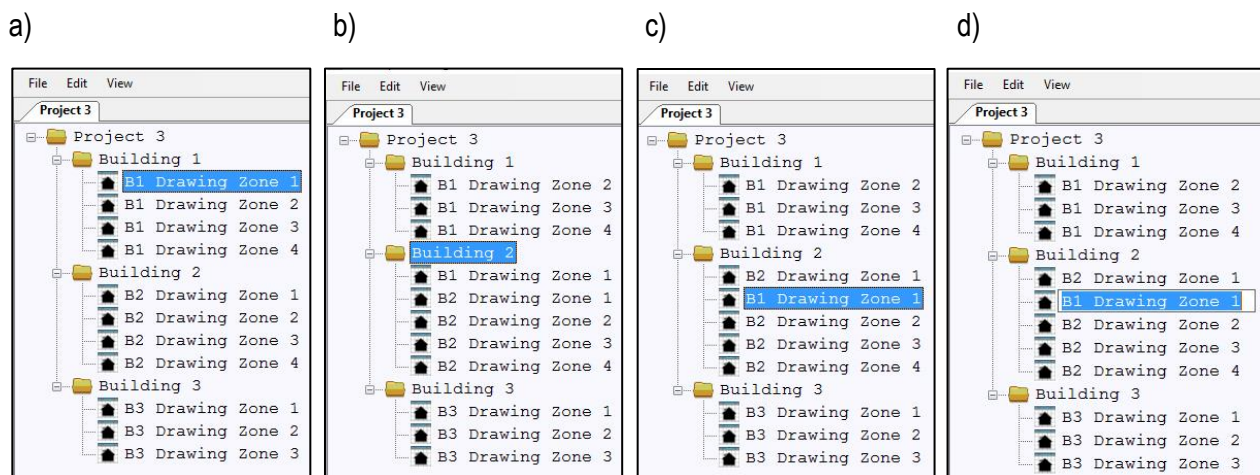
a)

File Edit View

Project 3

Project 3
Building 1
B1 Drawing Zone 1
B1 Drawing Zone 2
B1 Drawing Zone 3
B1 Drawing Zone 4
Building 2
B2 Drawing Zone 1
B2 Drawing Zone 2
B2 Drawing Zone 3
B2 Drawing Zone 4
Building 3
B3 Drawing Zone 1
B3 Drawing Zone 2
B3 Drawing Zone 3

b)

File Edit View

Project 3

Project 3
Building 1
B1 Drawing Zone 2
B1 Drawing Zone 3
B1 Drawing Zone 4
Building 2
B1 Drawing Zone 1
B2 Drawing Zone 1
B2 Drawing Zone 2
B2 Drawing Zone 3
B2 Drawing Zone 4
Building 3
B3 Drawing Zone 1
B3 Drawing Zone 2
B3 Drawing Zone 3

c)

File Edit View

Project 3

Project 3
Building 1
B1 Drawing Zone 2
B1 Drawing Zone 3
B1 Drawing Zone 4
Building 2
B2 Drawing Zone 1
B1 Drawing Zone 1
B2 Drawing Zone 2
B2 Drawing Zone 3
B2 Drawing Zone 4
Building 3
B3 Drawing Zone 1
B3 Drawing Zone 2
B3 Drawing Zone 3

d)

File Edit View

Project 3

Project 3
Building 1
B1 Drawing Zone 2
B1 Drawing Zone 3
B1 Drawing Zone 4
Building 2
B2 Drawing Zone 1
B1 Drawing Zone 1
B2 Drawing Zone 2
B2 Drawing Zone 3
B2 Drawing Zone 4
Building 3
B3 Drawing Zone 1
B3 Drawing Zone 2
B3 Drawing Zone 3